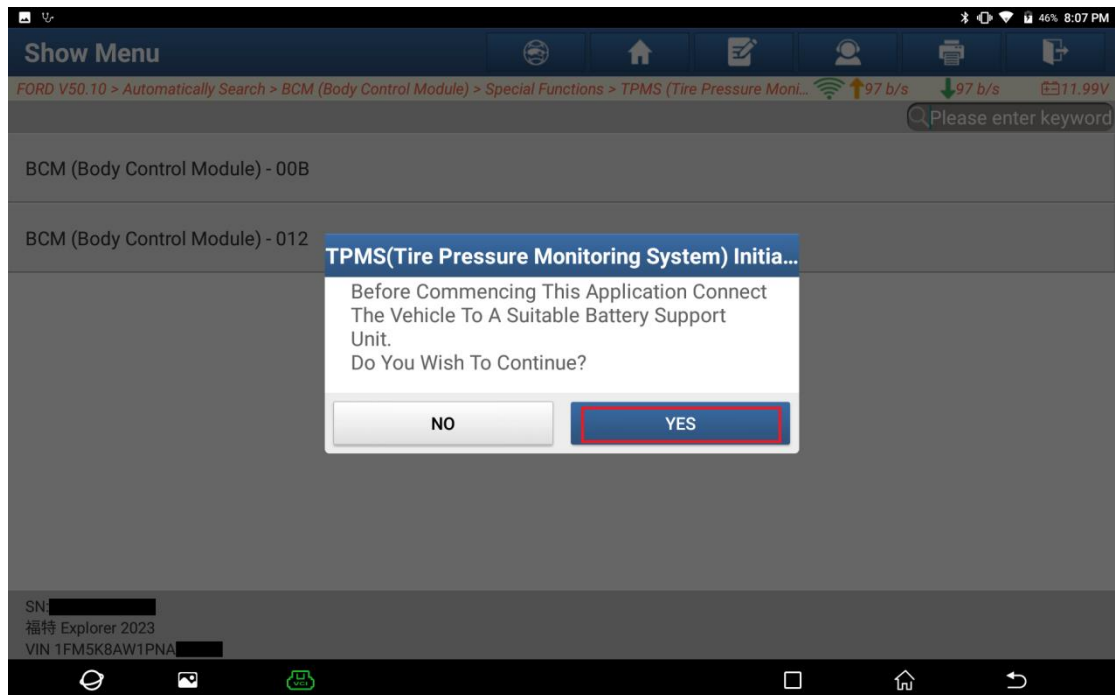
46% 8:07 PM

Show Menu

FORD V50.10 > Automatically Search > BCM (Body Control Module) > Special Functions > TPMS (Tire Pressure Moni... 97 b/s 97 b/s 11.99V

Please enter keyword

BCM (Body Control Module) - 00B

BCM (Body Control Module) - 012

TPMS(Tire Pressure Monitoring System) Initia...

Before Commencing This Application Connect The Vehicle To A Suitable Battery Support Unit.
Do You Wish To Continue?

NO

YES

SN:
福特 Explorer 2023
VIN 1FM5K8AW1PNA

VCI